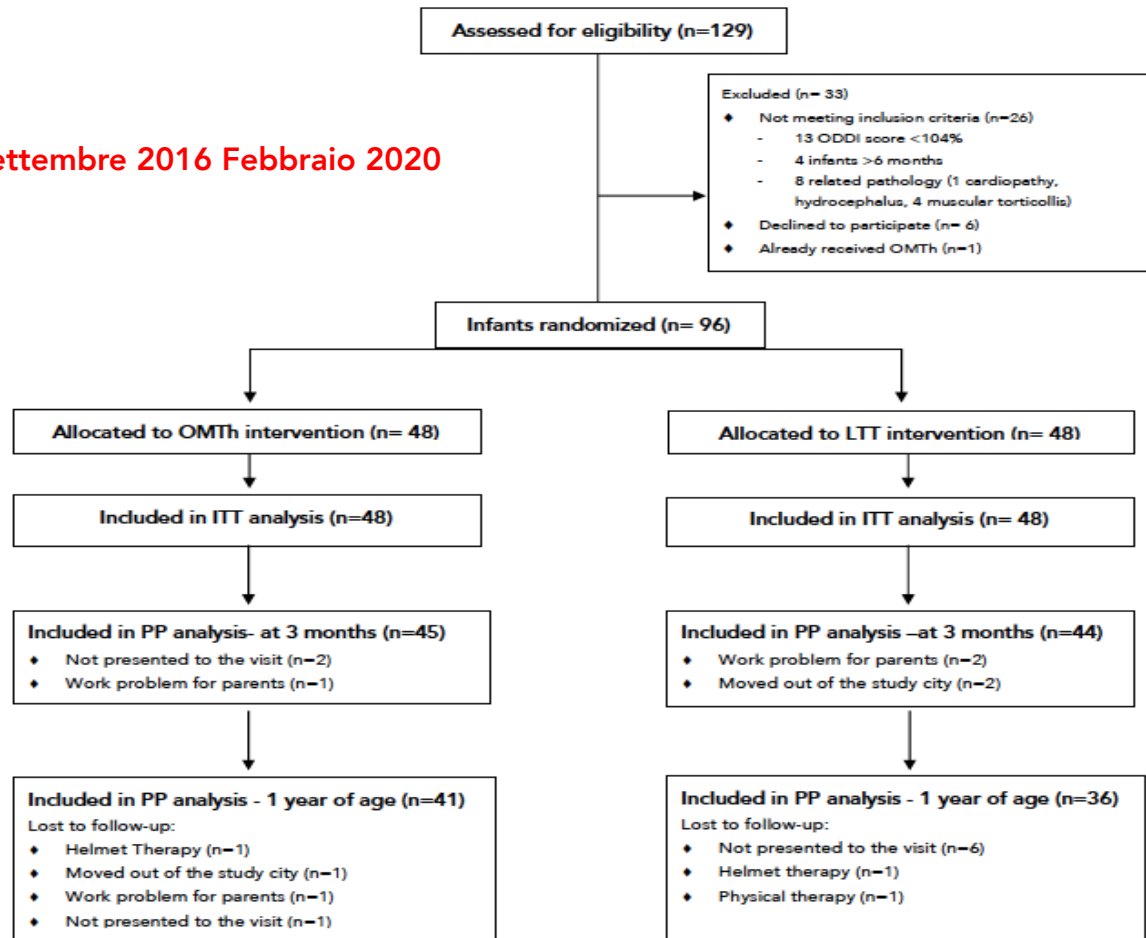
Assessed for eligibility (n=129)

ettembre 2016 Febbraio 2020

Excluded (n= 33)
- Not meeting inclusion criteria (n=26)
  - 13 ODDI score <104%
  - 4 infants >6 months
  - 8 related pathology (1 cardiopathy, hydrocephalus, 4 muscular torticollis)
- Declined to participate (n= 6)
- Already received OMTh (n=1)

Infants randomized (n= 96)

Allocated to OMTh intervention (n= 48)

Allocated to LTT intervention (n= 48)

Included in ITT analysis (n=48)

Included in ITT analysis (n= 48)

Included in PP analysis- at 3 months (n=45)
- Not presented to the visit (n=2)
- Work problem for parents (n=1)

Included in PP analysis –at 3 months (n=44)
- Work problem for parents (n=2)
- Moved out of the study city (n=2)

Included in PP analysis - 1 year of age (n=41)
Lost to follow-up:
- Helmet Therapy (n=1)
- Moved out of the study city (n=1)
- Work problem for parents (n=1)
- Not presented to the visit (n=1)

Included in PP analysis - 1 year of age (n=36)
Lost to follow-up:
- Not presented to the visit (n=6)
- Helmet therapy (n=1)
- Physical therapy (n=1)